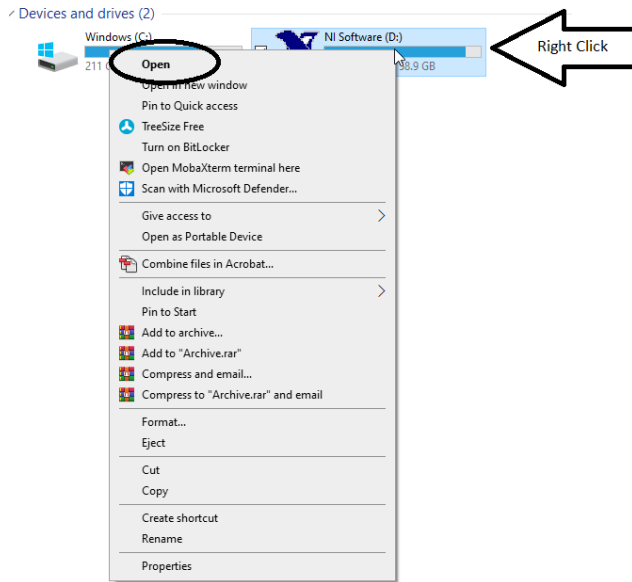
Devices and drives (2)

Windows (C:)
211 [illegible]

NI Software (D:)
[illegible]8.9 GB

Right Click

Open
Open in new window
Pin to Quick access
TreeSize Free
Turn on BitLocker
Open MobaXterm terminal here
Scan with Microsoft Defender...
Give access to
Open as Portable Device
Combine files in Acrobat...
Include in library
Pin to Start
Add to archive...
Add to "Archive.rar"
Compress and email...
Compress to "Archive.rar" and email
Format...
Eject
Cut
Copy
Create shortcut
Rename
Properties